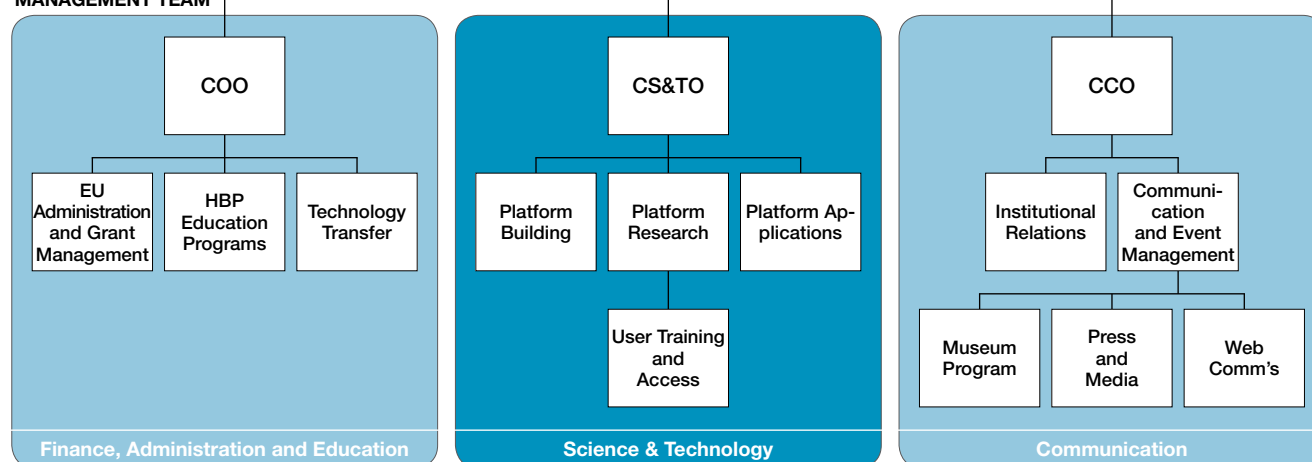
MANAGEMENT TEAM

COO

EU Administration and Grant Management

HBP Education Programs

Technology Transfer

Finance, Administration and Education

CS&TO

Platform Building

Platform Research

Platform Applications

User Training and Access

Science & Technology

CCO

Institutional Relations

Communication and Event Management

Museum Program

Press and Media

Web Comm's

Communication